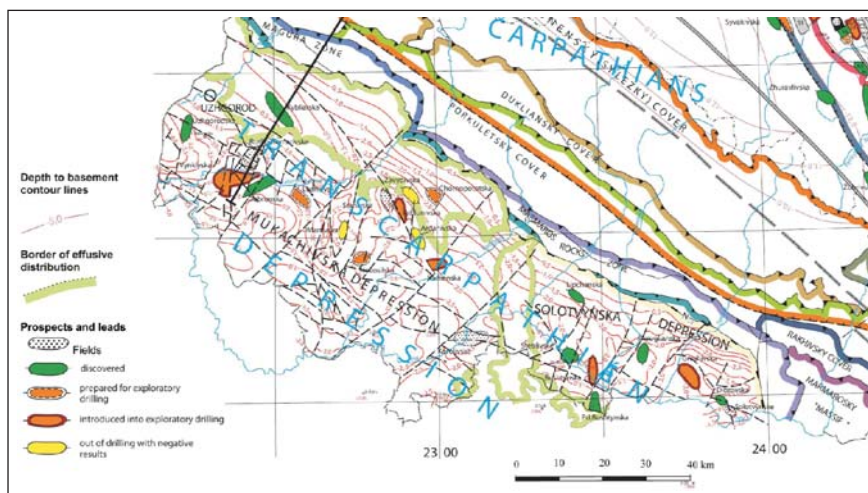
CARPATHIANS
MAGURA ZONE
(SKYBA) (SKIBOVY) COVER
DUKLIANSKY COVER
PORKULETSKY COVER
KRASNOSHORA COVER
MARMAROS ROCKS ZONE
RAKHIVSKY COVER
MARMAROSKY MASSIF
UZHHOROD
TRANSCARPATHIAN DEPRESSION
MUKACHIVSKA DEPRESSION
SOLOTVYNSKA DEPRESSION
Depth to basement contour lines
-5.0
Border of effusive distribution
Prospects and leads
Fields
discovered
prepared for exploratory drilling
introduced into exploratory drilling
out of drilling with negative results
23 00
24 00
0 10 20 30 40 km